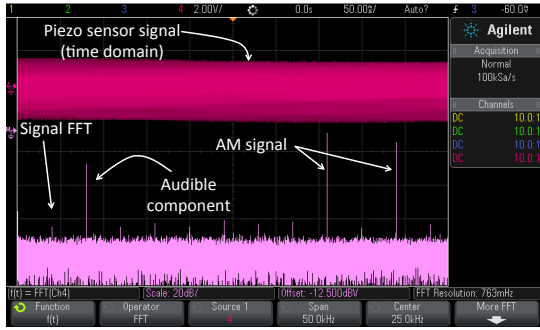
1 2 3 4 2.00V/ 0.0s 50.00s/ Auto? 3 -60.0

Piezo sensor signal (time domain)

Signal FFT

AM signal

Audible component

Agilent

Acquisition
Normal
100kSa/s

Channels
DC 10.0:1
DC 10.0:1
DC 10.0:1
DC 10.0:1

f(t) = FFT(Ch4) Scale: 20dB/ Offset: -12.500dBV FFT Resolution: 763mHz

Function f(t)
Operator FFT
Source 1 4
Span 50.0kHz
Center 25.0kHz
More FFT